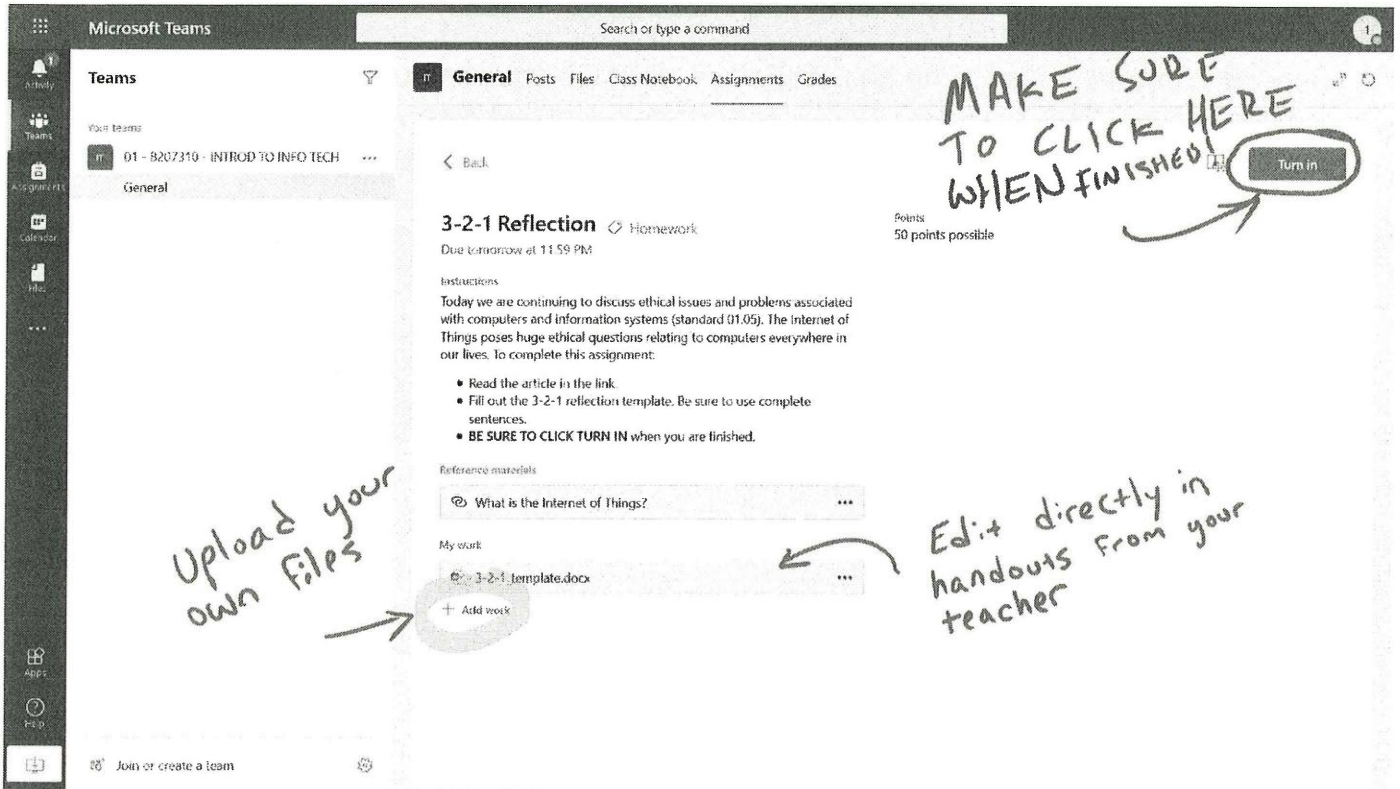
Microsoft Teams

Search or type a command

Activity
Teams
Assignments
Calendar
Files
...
Apps
Help

Teams

Your teams

IT 01 - B207310 - INTROD TO INFO TECH ...

General

Join or create a team

IT General Posts Files Class Notebook Assignments Grades

MAKE SURE TO CLICK HERE WHEN FINISHED!

< Back

Turn in

3-2-1 Reflection Homework

Due tomorrow at 11:59 PM

Points
50 points possible

Instructions

Today we are continuing to discuss ethical issues and problems associated with computers and information systems (standard 01.05). The Internet of Things poses huge ethical questions relating to computers everywhere in our lives. To complete this assignment:

- Read the article in the link.
- Fill out the 3-2-1 reflection template. Be sure to use complete sentences.
- **BE SURE TO CLICK TURN IN** when you are finished.

Reference materials

What is the Internet of Things? ...

My work

3-2-1_template.docx ...

+ Add work

Upload your own files

Edit directly in handouts from your teacher